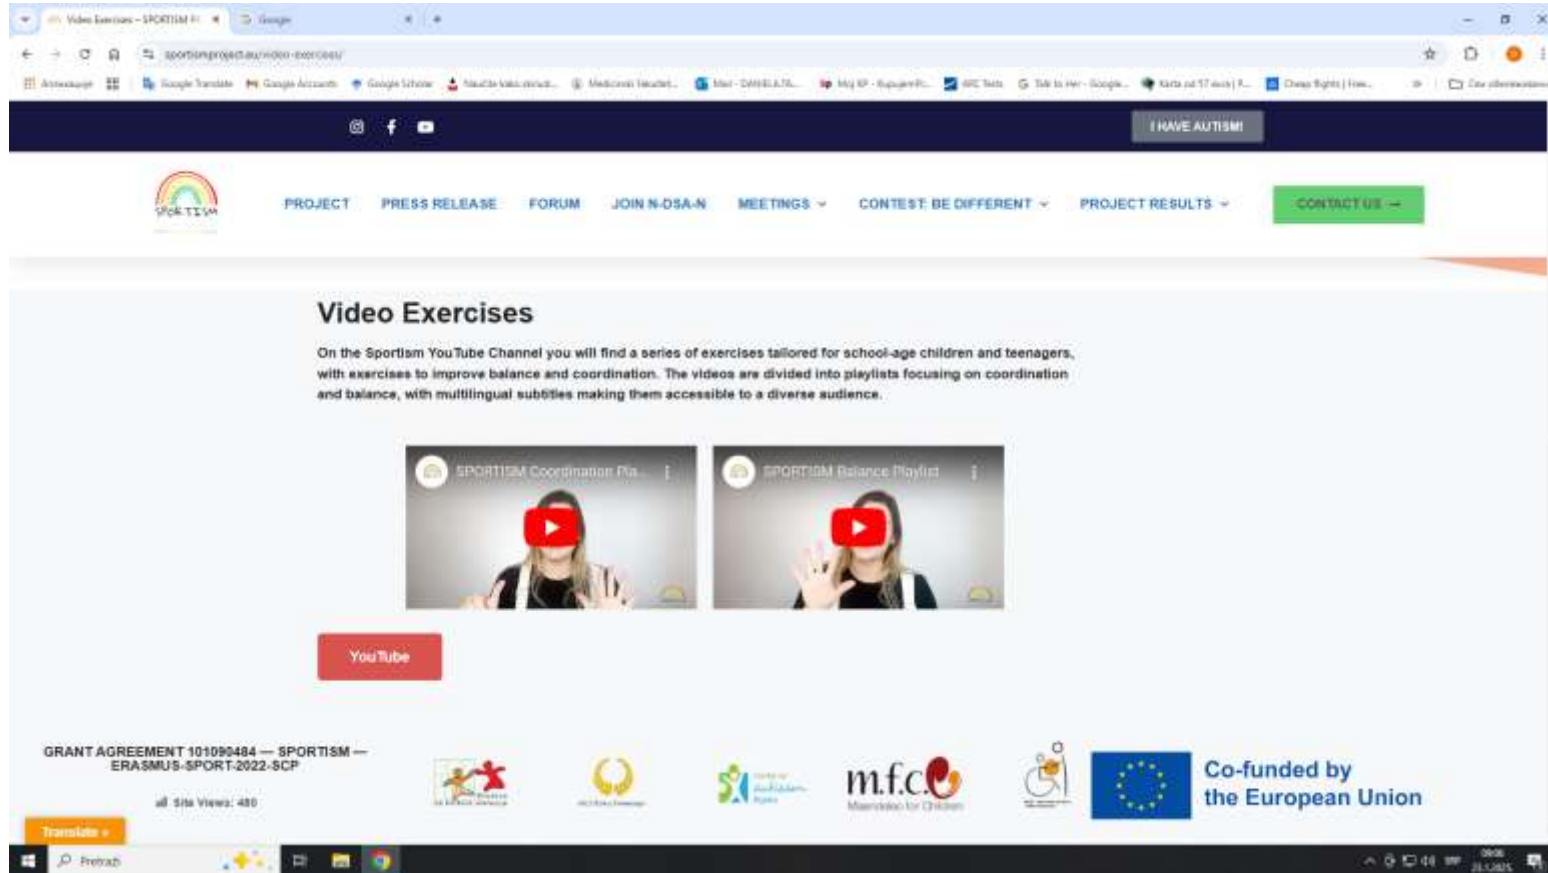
Video Exercises – SPORTISM
Google
sportismproject.eu/video-exercises/

I HAVE AUTISM!

SPORTISM

PROJECT PRESS RELEASE FORUM JOIN N-DSA-N MEETINGS CONTEST: BE DIFFERENT PROJECT RESULTS CONTACT US →

Video Exercises

On the Sportism YouTube Channel you will find a series of exercises tailored for school-age children and teenagers, with exercises to improve balance and coordination. The videos are divided into playlists focusing on coordination and balance, with multilingual subtitles making them accessible to a diverse audience.

SPORTISM Coordination Pla...

SPORTISM Balance Playlist

YouTube

GRANT AGREEMENT 101090484 — SPORTISM — ERASMUS-SPORT-2022-SCP

Site Views: 480

m.f.c. Macedonia for Children

Co-funded by the European Union

Translate »

Pretraži